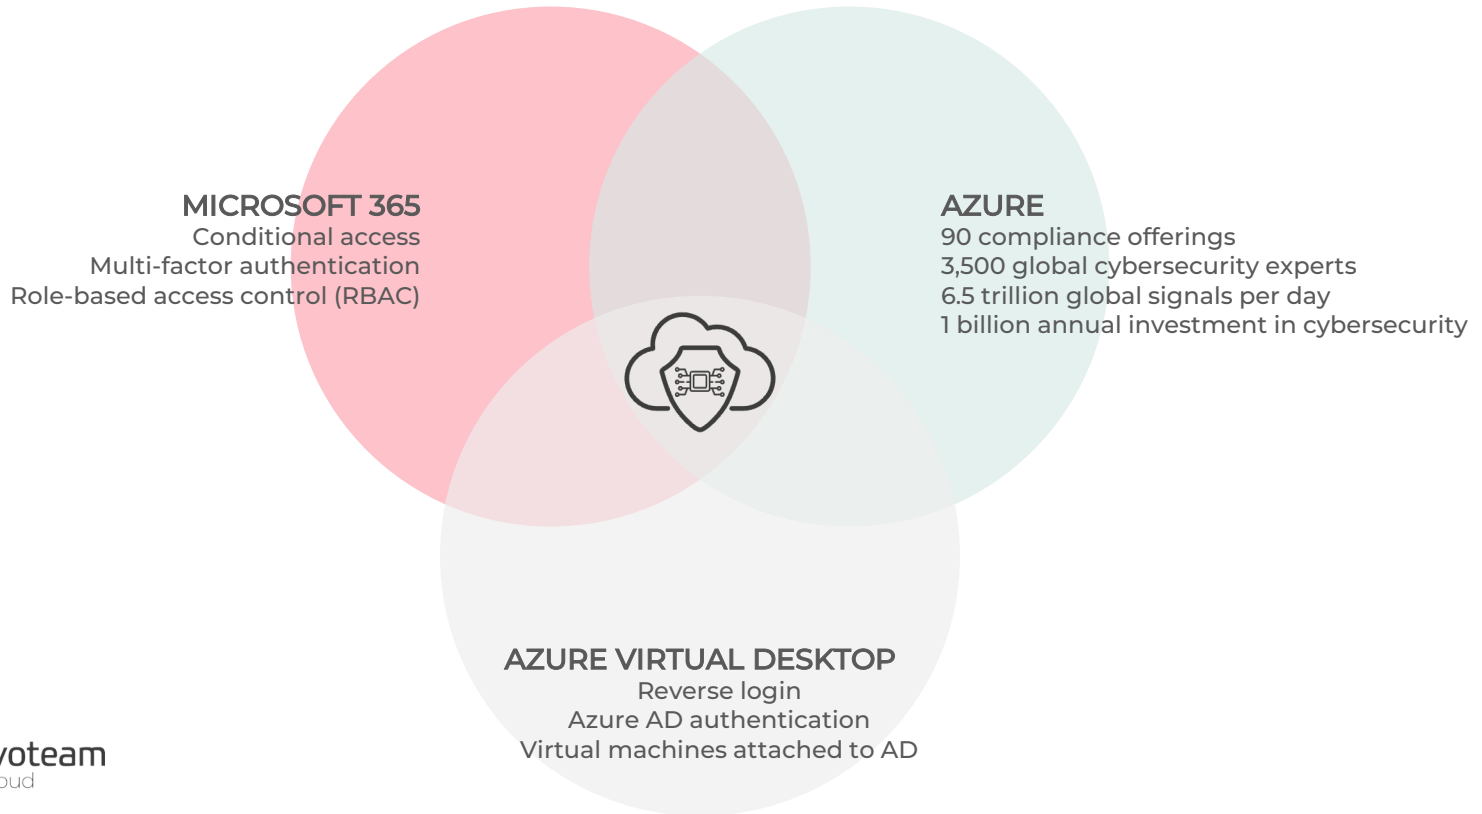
MICROSOFT 365
Conditional access
Multi-factor authentication
Role-based access control (RBAC)

AZURE
90 compliance offerings
3,500 global cybersecurity experts
6.5 trillion global signals per day
1 billion annual investment in cybersecurity

AZURE VIRTUAL DESKTOP
Reverse login
Azure AD authentication
Virtual machines attached to AD

voteam
oud